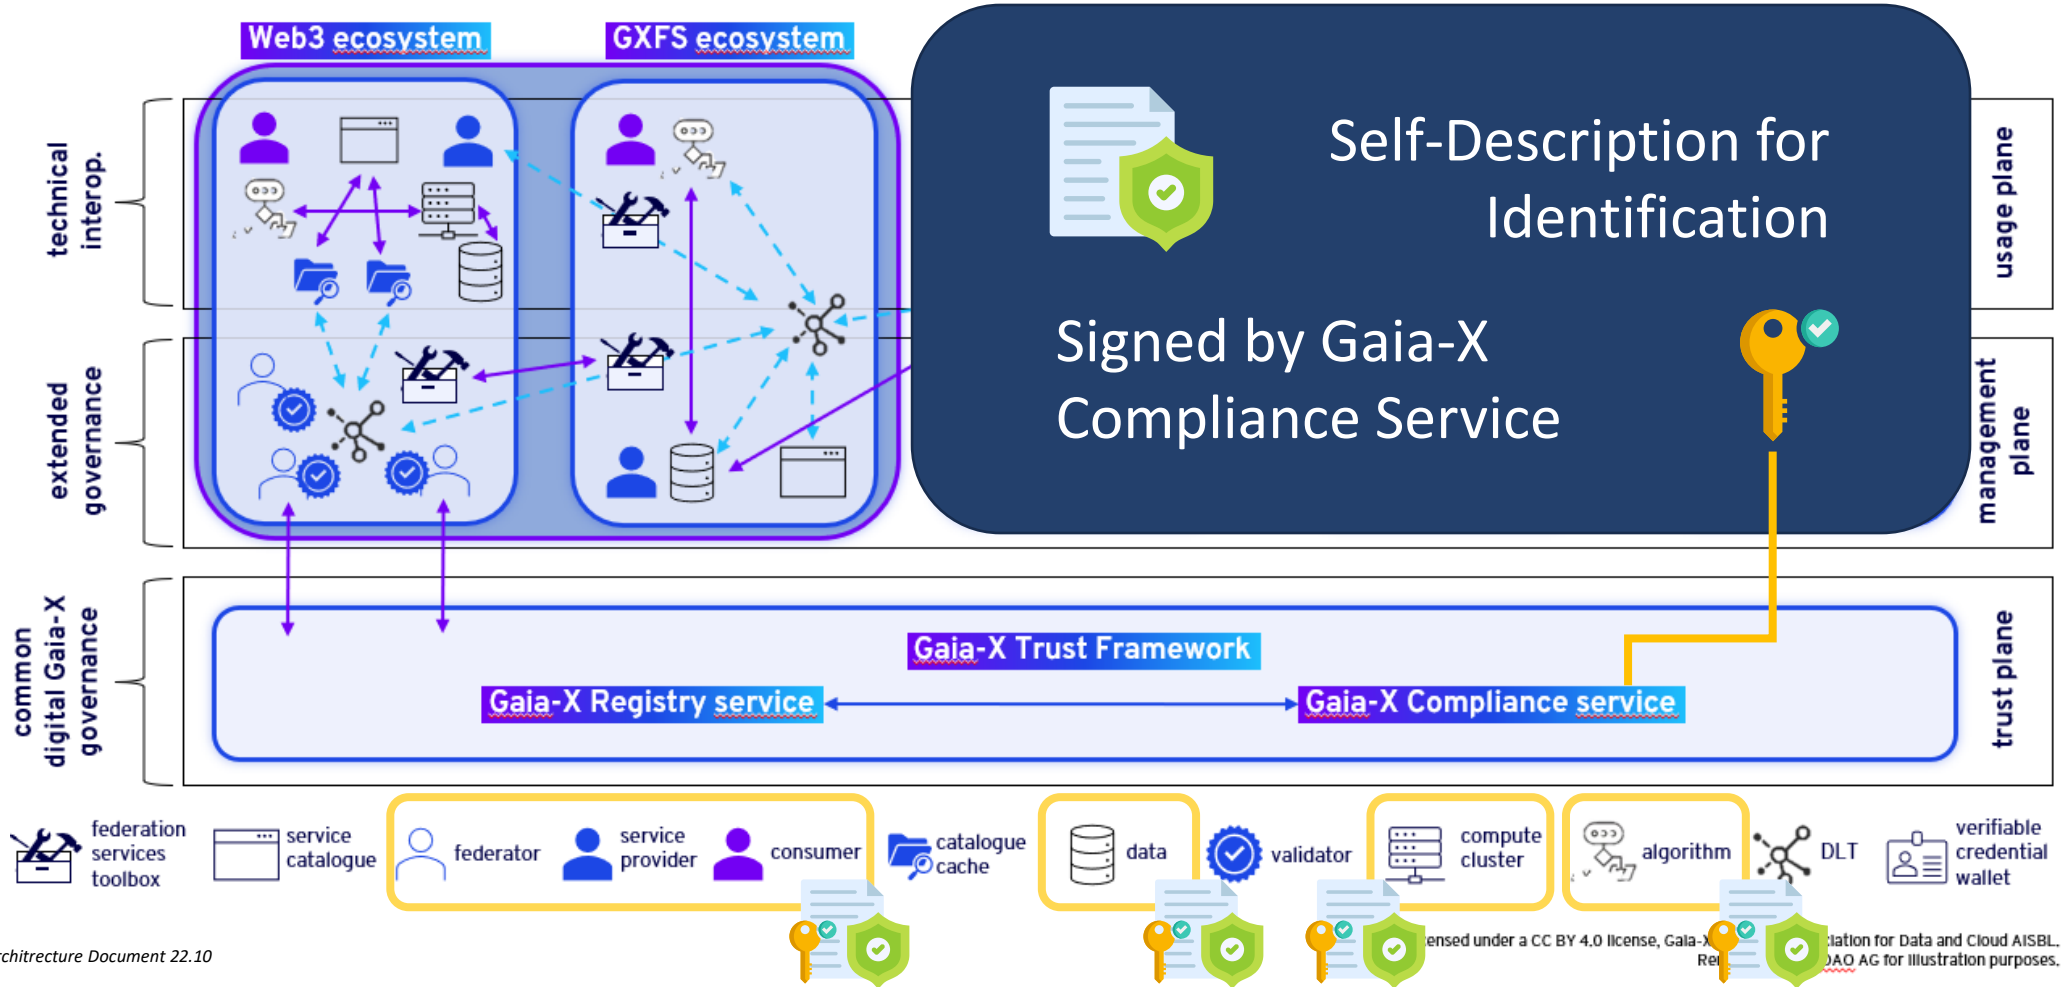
Web3 ecosystem

GXFS ecosystem

technical interop.

extended governance

common digital Gaia-X governance

Self-Description for Identification

Signed by Gaia-X Compliance Service

usage plane

management plane

trust plane

Gaia-X Trust Framework

Gaia-X Registry service

Gaia-X Compliance service

federation services toolbox

service catalogue

federator

service provider

consumer

catalogue cache

data

validator

compute cluster

algorithm

DLT

verifiable credential wallet

rchitecture Document 22.10

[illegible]ensed under a CC BY 4.0 license, Gaia-X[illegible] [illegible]lation for Data and Cloud AISBL.

Re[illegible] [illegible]DAO AG for illustration purposes.